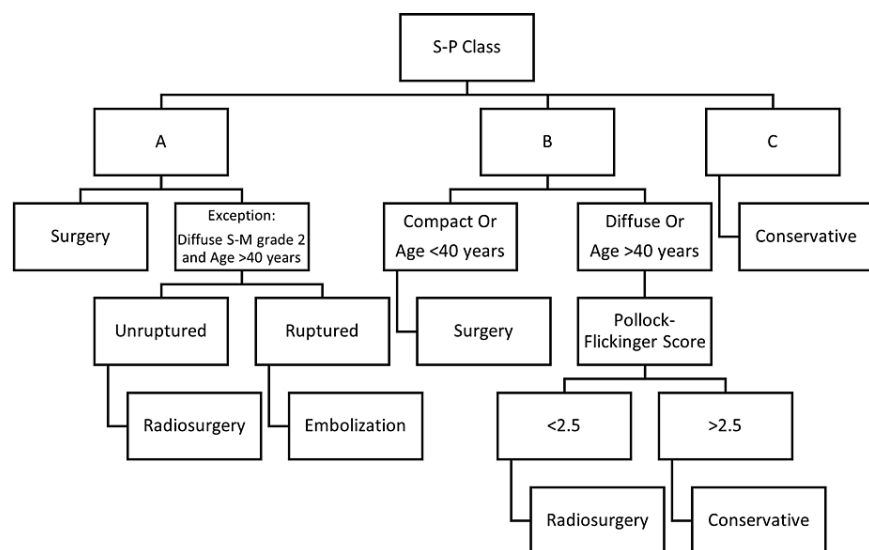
S-P Class

A

B

C

Surgery

Exception: Diffuse S-M grade 2 and Age >40 years

Compact Or Age <40 years

Diffuse Or Age >40 years

Conservative

Unruptured

Ruptured

Surgery

Pollock-Flickinger Score

Radiosurgery

Embolization

<2.5

>2.5

Radiosurgery

Conservative